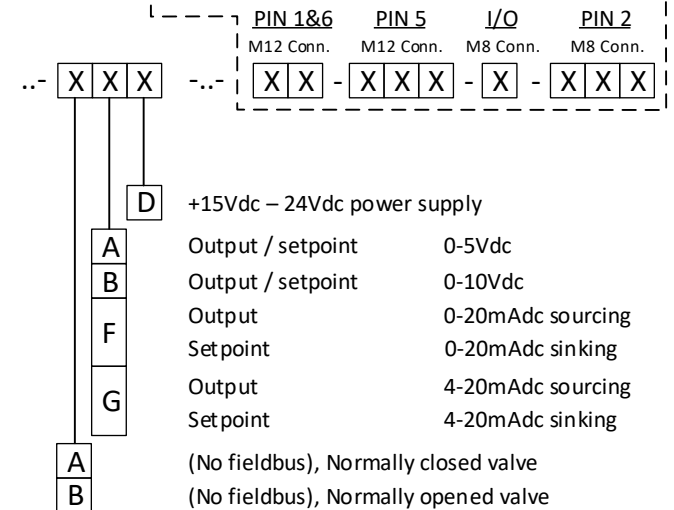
PIN 1&6
M12 Conn.

PIN 5
M12 Conn.

I/O
M8 Conn.

PIN 2
M8 Conn.

..- X X X -..- X X - X X X - X - X X X

D +15Vdc – 24Vdc power supply

A Output / setpoint 0-5Vdc
B Output / setpoint 0-10Vdc
F Output 0-20mAdc sourcing
Setpoint 0-20mAdc sinking
G Output 4-20mAdc sourcing
Setpoint 4-20mAdc sinking

A (No fieldbus), Normally closed valve
B (No fieldbus), Normally opened valve